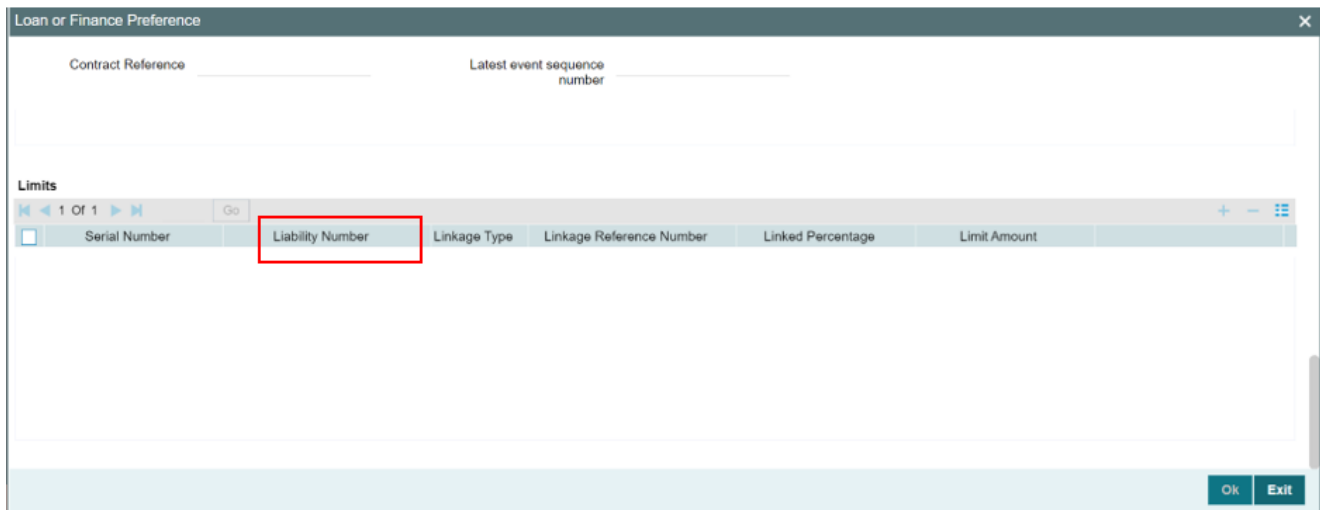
Loan or Finance Preference

Contract Reference

Latest event sequence number

Limits

1 Of 1 Go

| Serial Number | Liability Number | Linkage Type | Linkage Reference Number | Linked Percentage | Limit Amount |
|---|---|---|---|---|---|

Ok Exit